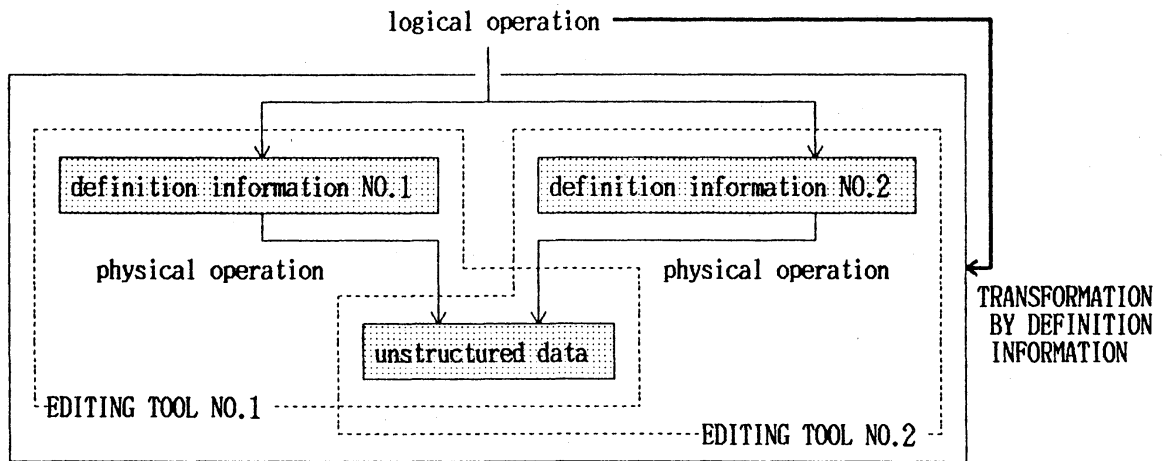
logical operation

definition information NO.1

definition information NO.2

physical operation

physical operation

unstructured data

EDITING TOOL NO.1

EDITING TOOL NO.2

TRANSFORMATION BY DEFINITION INFORMATION